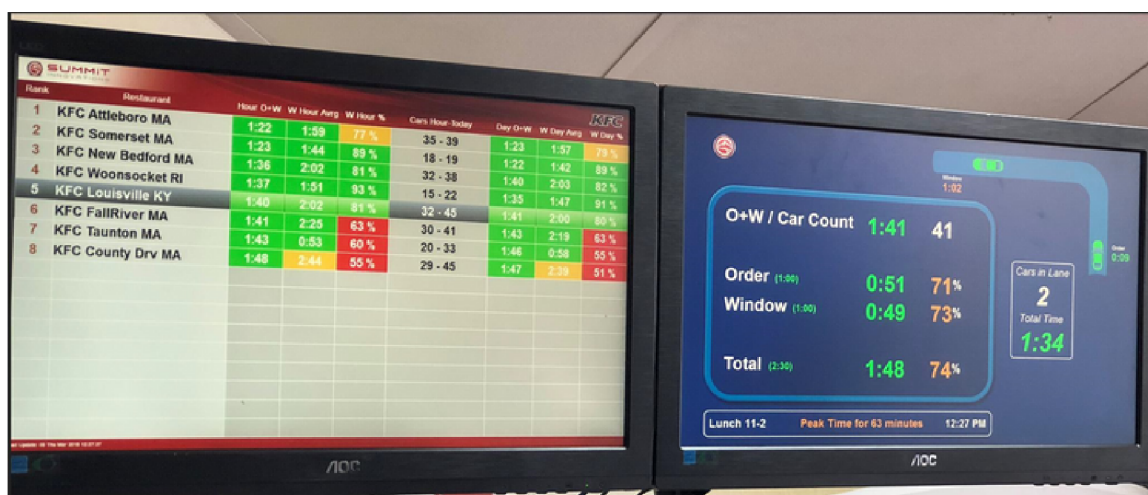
SUMMIT

KFC

| Rank | Restaurant | Hour O+W | W Hour Avrg | W Hour % | Cars Hour-Today | Day O+W | W Day Avrg | W Day % |
|---|---|---|---|---|---|---|---|---|
| 1 | KFC Attleboro MA | 1:22 | 1:59 | 77 % | 35 - 39 | 1:23 | 1:57 | 79 % |
| 2 | KFC Somerset MA | 1:23 | 1:44 | 89 % | 18 - 19 | 1:22 | 1:42 | 89 % |
| 3 | KFC New Bedford MA | 1:36 | 2:02 | 81 % | 32 - 38 | 1:40 | 2:03 | 82 % |
| 4 | KFC Woonsocket RI | 1:37 | 1:51 | 93 % | 15 - 22 | 1:35 | 1:47 | 91 % |
| 5 | KFC Louisville KY | 1:40 | 2:02 | 81 % | 32 - 45 | 1:41 | 2:00 | 80 % |
| 6 | KFC FallRiver MA | 1:41 | 2:25 | 63 % | 30 - 41 | 1:43 | 2:19 | 63 % |
| 7 | KFC Taunton MA | 1:43 | 0:53 | 60 % | 20 - 33 | 1:46 | 0:58 | 55 % |
| 8 | KFC County Drv MA | 1:48 | 2:44 | 55 % | 29 - 45 | 1:47 | 2:39 | 51 % |

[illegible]

AOC

Window
1:02

Order
0:09

O+W / Car Count 1:41 41

Order (1:00) 0:51 71%
Window (1:00) 0:49 73%

Total (2:30) 1:48 74%

Cars in Lane
2
Total Time
1:34

Lunch 11-2 Peak Time for 63 minutes 12:27 PM

AOC